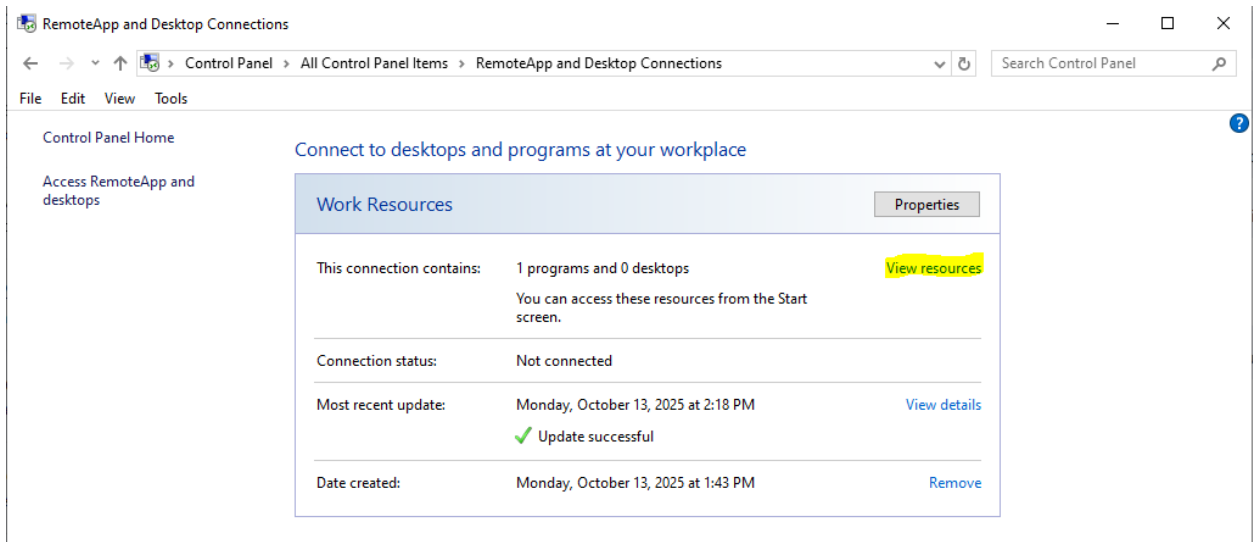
RemoteApp and Desktop Connections

Control Panel > All Control Panel Items > RemoteApp and Desktop Connections

Search Control Panel

File Edit View Tools

Control Panel Home

Access RemoteApp and desktops

Connect to desktops and programs at your workplace

Work Resources

Properties

| | | |
|---|---|---|
| This connection contains: | 1 programs and 0 desktops You can access these resources from the Start screen. | View resources |
| Connection status: | Not connected | |
| Most recent update: | Monday, October 13, 2025 at 2:18 PM Update successful | View details |
| Date created: | Monday, October 13, 2025 at 1:43 PM | Remove |